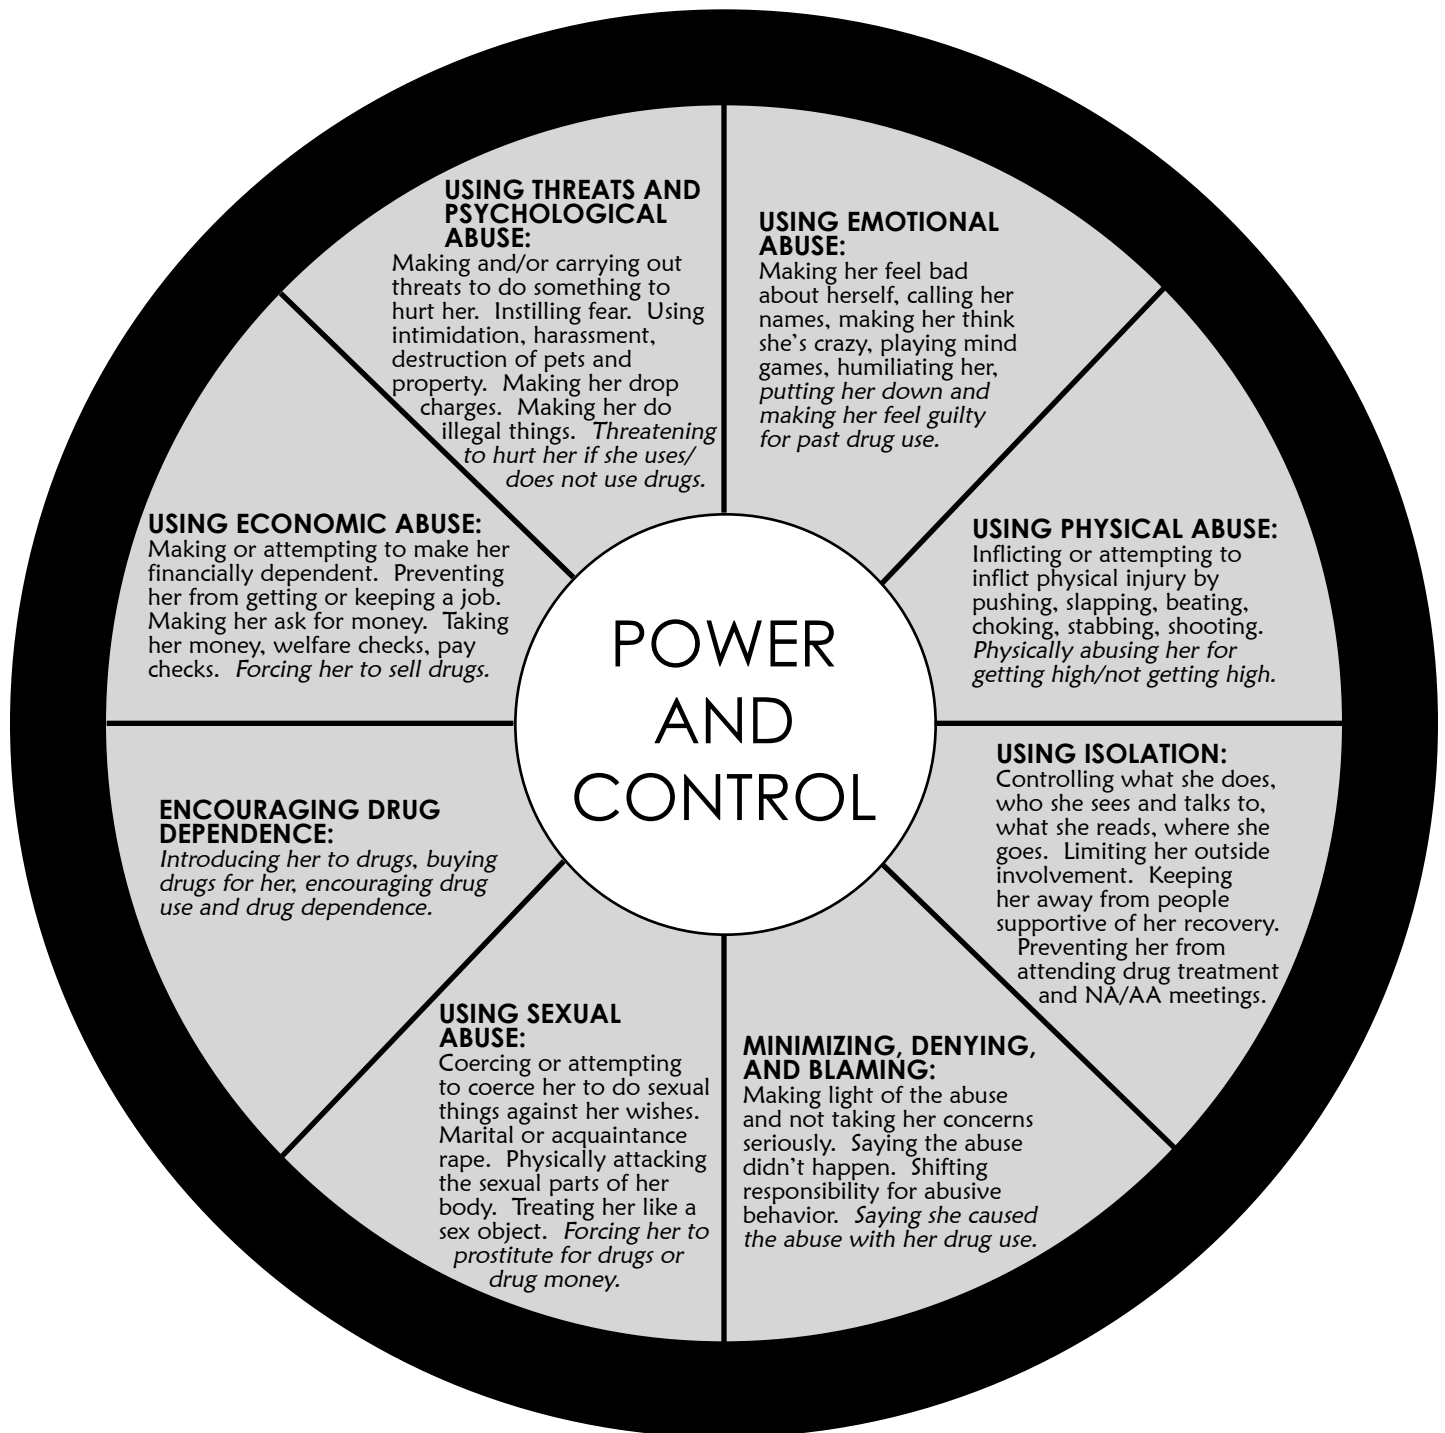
USING THREATS AND PSYCHOLOGICAL ABUSE:
Making and/or carrying out threats to do something to hurt her. Instilling fear. Using intimidation, harassment, destruction of pets and property. Making her drop charges. Making her do illegal things. Threatening to hurt her if she uses/ does not use drugs.

USING EMOTIONAL ABUSE:
Making her feel bad about herself, calling her names, making her think she's crazy, playing mind games, humiliating her, putting her down and making her feel guilty for past drug use.

USING ECONOMIC ABUSE:
Making or attempting to make her financially dependent. Preventing her from getting or keeping a job. Making her ask for money. Taking her money, welfare checks, pay checks. Forcing her to sell drugs.

POWER AND CONTROL

USING PHYSICAL ABUSE:
Inflicting or attempting to inflict physical injury by pushing, slapping, beating, choking, stabbing, shooting. Physically abusing her for getting high/not getting high.

USING ISOLATION:
Controlling what she does, who she sees and talks to, what she reads, where she goes. Limiting her outside involvement. Keeping her away from people supportive of her recovery. Preventing her from attending drug treatment and NA/AA meetings.

ENCOURAGING DRUG DEPENDENCE:
Introducing her to drugs, buying drugs for her, encouraging drug use and drug dependence.

USING SEXUAL ABUSE:
Coercing or attempting to coerce her to do sexual things against her wishes. Marital or acquaintance rape. Physically attacking the sexual parts of her body. Treating her like a sex object. Forcing her to prostitute for drugs or drug money.

MINIMIZING, DENYING, AND BLAMING:
Making light of the abuse and not taking her concerns seriously. Saying the abuse didn't happen. Shifting responsibility for abusive behavior. Saying she caused the abuse with her drug use.